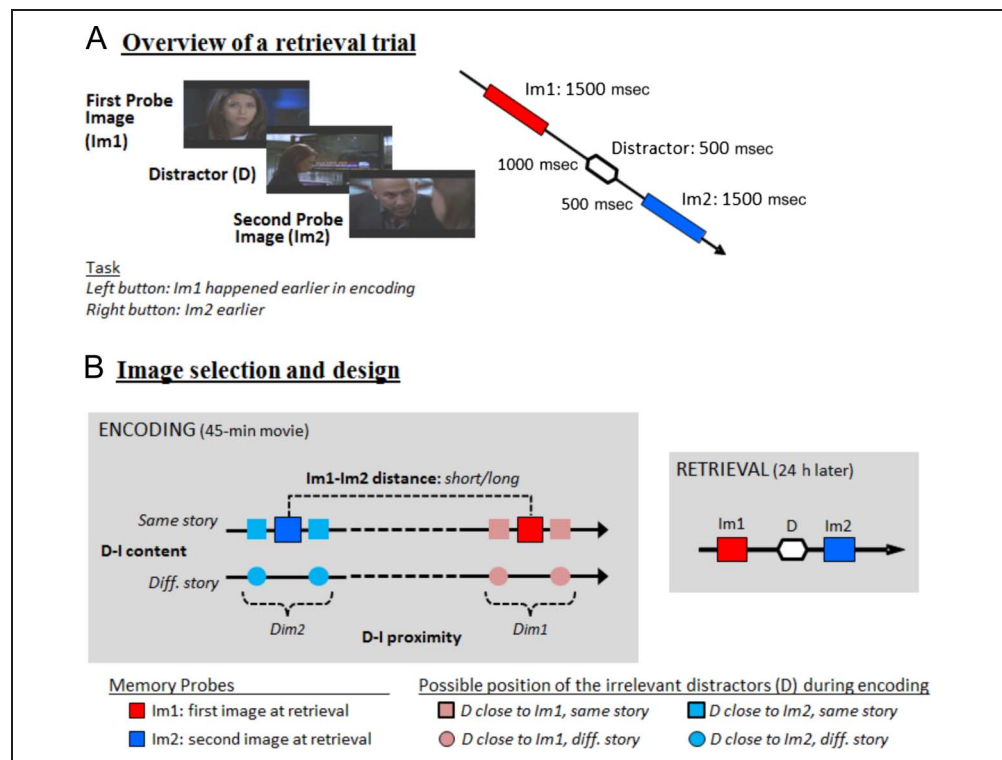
A Overview of a retrieval trial

First Probe Image (Im1)

Distractor (D)

Second Probe Image (Im2)

Im1: 1500 msec

1000 msec

Distractor: 500 msec

500 msec

Im2: 1500 msec

Task
Left button: Im1 happened earlier in encoding
Right button: Im2 earlier

B Image selection and design

ENCODING (45-min movie)

Im1-Im2 distance: short/long

Same story

D-I content

Diff. story

Dim2

D-I proximity

Dim1

RETRIEVAL (24 h later)

Im1 D Im2

Memory Probes
Im1: first image at retrieval
Im2: second image at retrieval

Possible position of the irrelevant distractors (D) during encoding
D close to Im1, same story
D close to Im1, diff. story
D close to Im2, same story
D close to Im2, diff. story